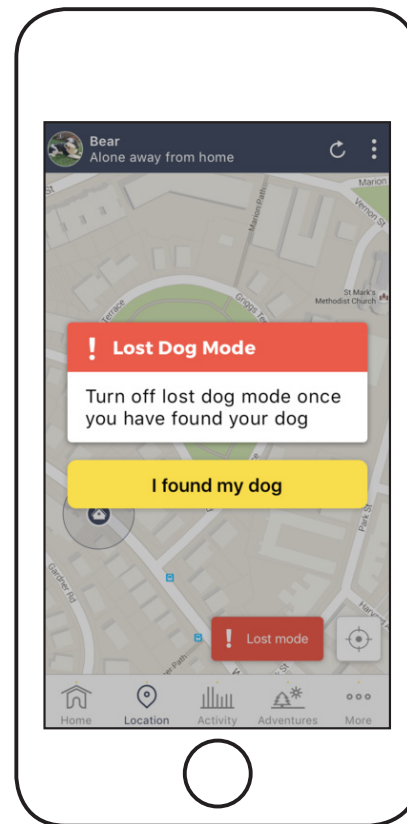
Bear
Alone away from home

Marion
Vernon St
Marion Path
St Mark's Methodist Church
Terrace
Griggs Tce
Park St
Gardner Rd
Path
Harland

! Lost Dog Mode

Turn off lost dog mode once you have found your dog

I found my dog

! Lost mode

Home
Location
Activity
Adventures
More